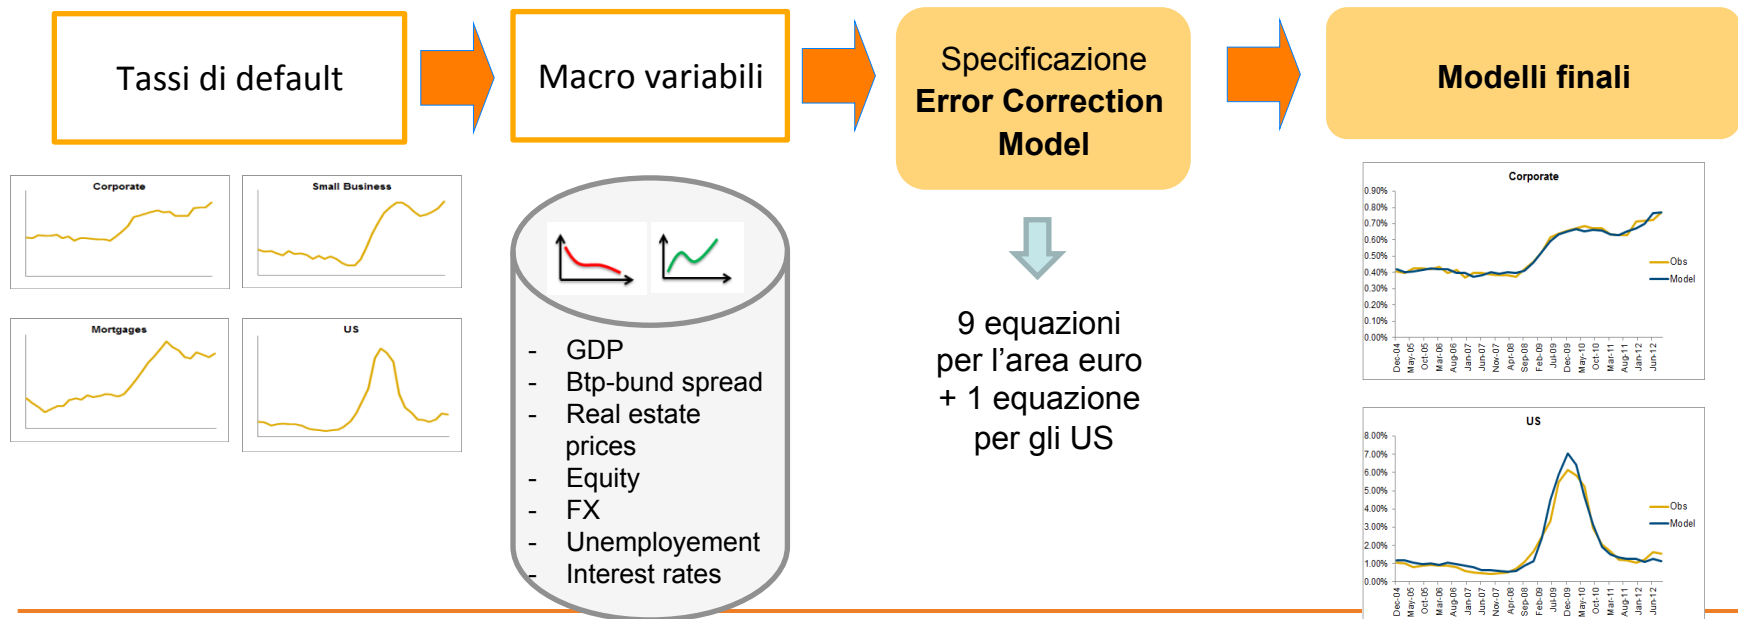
Tassi di default

Macro variabili

Specificazione
Error Correction Model

Modelli finali

Corporate

Small Business

Mortgages

US

- GDP
- Btp-bund spread
- Real estate prices
- Equity
- FX
- Unemployement
- Interest rates

9 equazioni per l'area euro + 1 equazione per gli US

Corporate

0.90%
0.80%
0.70%
0.60%
0.50%
0.40%
0.30%
0.20%
0.10%
0.00%

Obs
Model

Dec-04 May-05 Oct-05 Mar-06 Aug-06 Jan-07 Jun-07 Nov-07 Apr-08 Sep-08 Feb-09 Jul-09 Dec-09 May-10 Oct-10 Mar-11 Aug-11 Jan-12 Jun-12

US

8.00%
7.00%
6.00%
5.00%
4.00%
3.00%
2.00%
1.00%
0.00%

Obs
Model

Dec-04 May-05 Oct-05 Mar-06 Aug-06 Jan-07 Jun-07 Nov-07 Apr-08 Sep-08 Feb-09 Jul-09 Dec-09 May-10 Oct-10 Mar-11 Aug-11 Jan-12 Jun-12